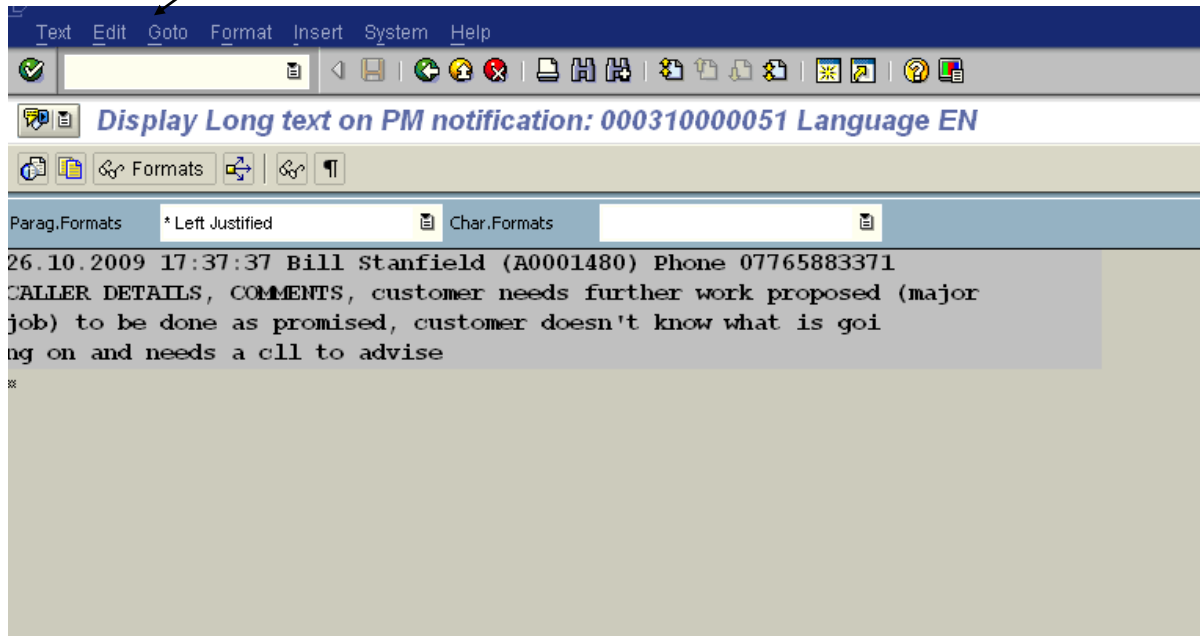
Text Edit Goto Format Insert System Help

Display Long text on PM notification: 000310000051 Language EN

Formats

Parag.Formats * Left Justified Char.Formats

26.10.2009 17:37:37 Bill Stanfield (A0001480) Phone 07765883371
CALLER DETAILS, COMMENTS, customer needs further work proposed (major
job) to be done as promised, customer doesn't know what is goi
ng on and needs a cll to advise
*